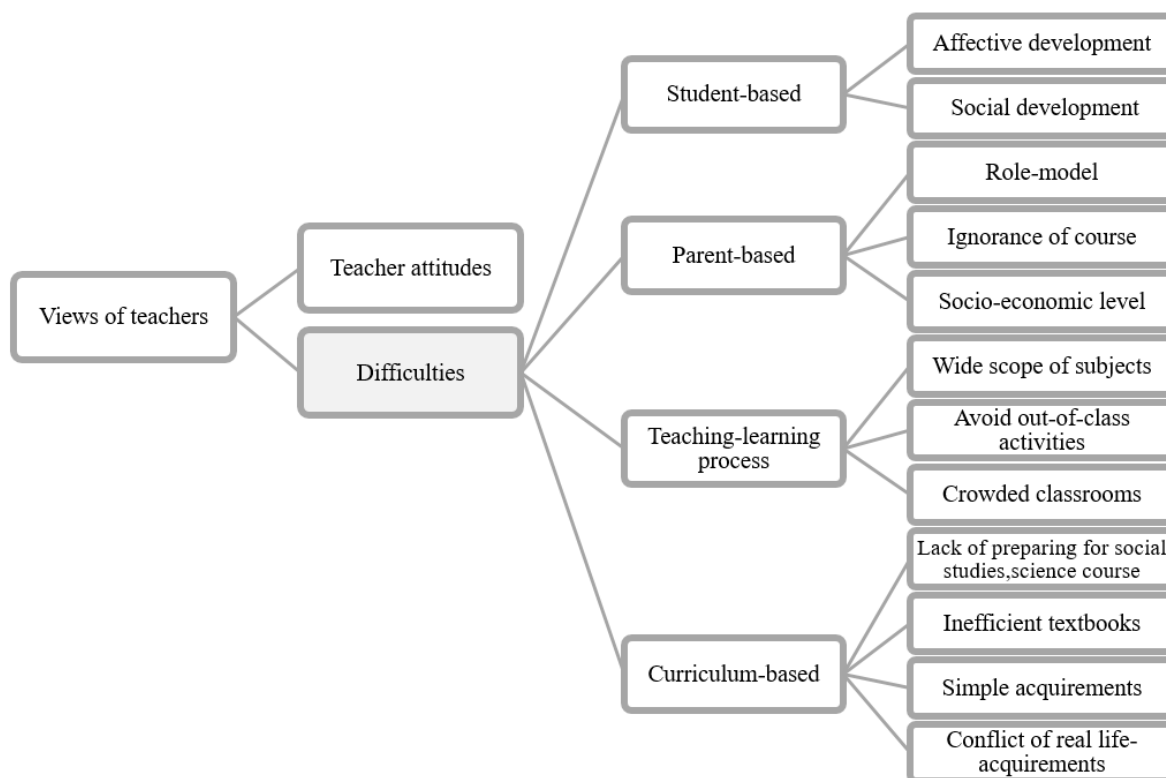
Views of teachers

Teacher attitudes

Difficulties

Student-based

Affective development

Social development

Parent-based

Role-model

Ignorance of course

Socio-economic level

Teaching-learning process

Wide scope of subjects

Avoid out-of-class activities

Crowded classrooms

Curriculum-based

Lack of preparing for social studies,science course

Inefficient textbooks

Simple acquirements

Conflict of real life-acquirements